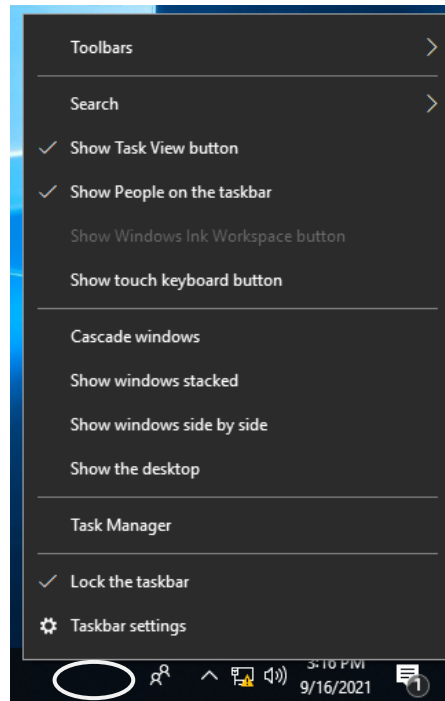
Toolbars

Search

Show Task View button

Show People on the taskbar

Show Windows Ink Workspace button

Show touch keyboard button

Cascade windows

Show windows stacked

Show windows side by side

Show the desktop

Task Manager

Lock the taskbar

Taskbar settings

3:16 PM
9/16/2021

1